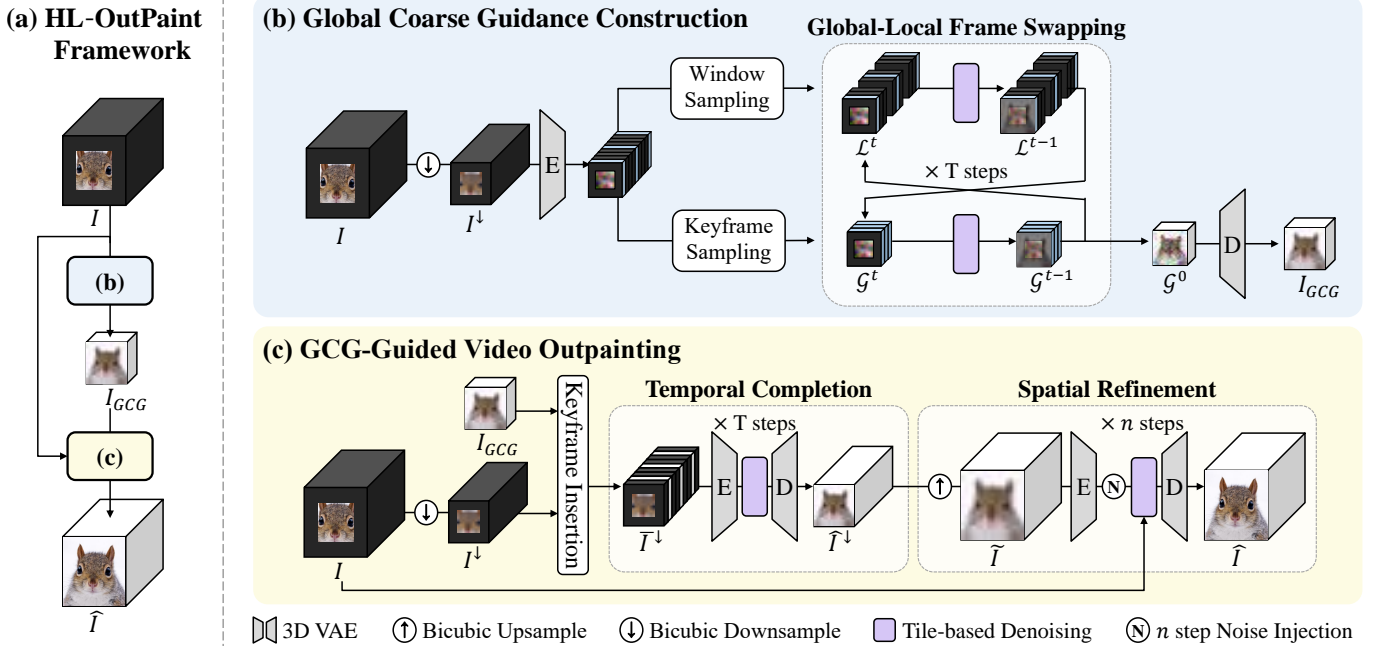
(a) HL-OutPaint Framework

$I$

(b)

$I_{GCG}$

(c)

$\widehat{I}$

(b) Global Coarse Guidance Construction

Global-Local Frame Swapping

$I$

$I^{\downarrow}$

E

Window Sampling

Keyframe Sampling

$\mathcal{L}^t$

$\mathcal{L}^{t-1}$

× T steps

$\mathcal{G}^t$

$\mathcal{G}^{t-1}$

$\mathcal{G}^0$

D

$I_{GCG}$

(c) GCG-Guided Video Outpainting

$I_{GCG}$

Keyframe Insertion

Temporal Completion

× T steps

Spatial Refinement

× $n$ steps

$I$

$I^{\downarrow}$

$\overline{I}^{\downarrow}$

E

D

$\widehat{I}^{\downarrow}$

$\widetilde{I}$

E

N

D

$\widehat{I}$

3D VAE ↑ Bicubic Upsample ↓ Bicubic Downsample Tile-based Denoising N $n$ step Noise Injection